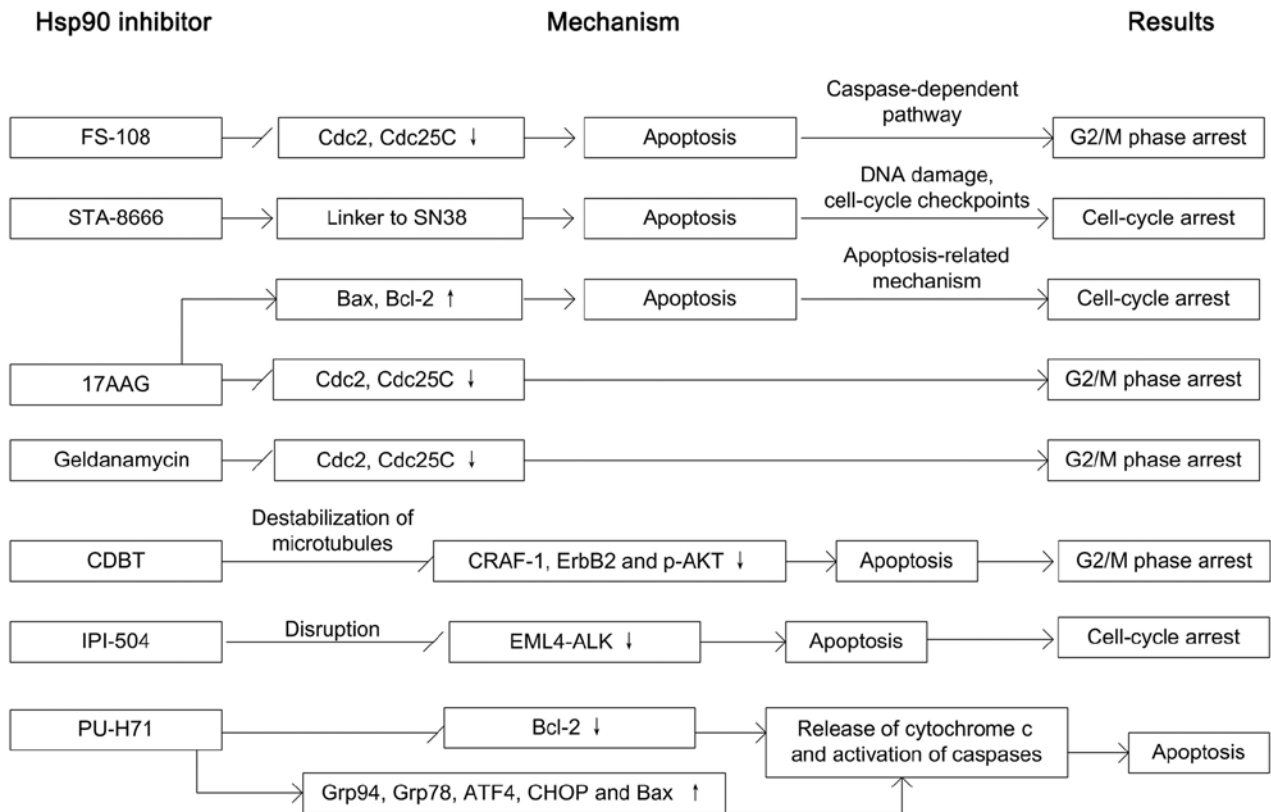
Hsp90 inhibitor

Mechanism

Results

FS-108

Cdc2, Cdc25C ↓

Apoptosis

Caspase-dependent pathway

G2/M phase arrest

STA-8666

Linker to SN38

Apoptosis

DNA damage, cell-cycle checkpoints

Cell-cycle arrest

Bax, Bcl-2 ↑

Apoptosis

Apoptosis-related mechanism

Cell-cycle arrest

17AAG

Cdc2, Cdc25C ↓

G2/M phase arrest

Geldanamycin

Cdc2, Cdc25C ↓

G2/M phase arrest

CDBT

Destabilization of microtubules

CRAF-1, ErbB2 and p-AKT ↓

Apoptosis

G2/M phase arrest

IPI-504

Disruption

EML4-ALK ↓

Apoptosis

Cell-cycle arrest

PU-H71

Bcl-2 ↓

Release of cytochrome c and activation of caspases

Apoptosis

Grp94, Grp78, ATF4, CHOP and Bax ↑